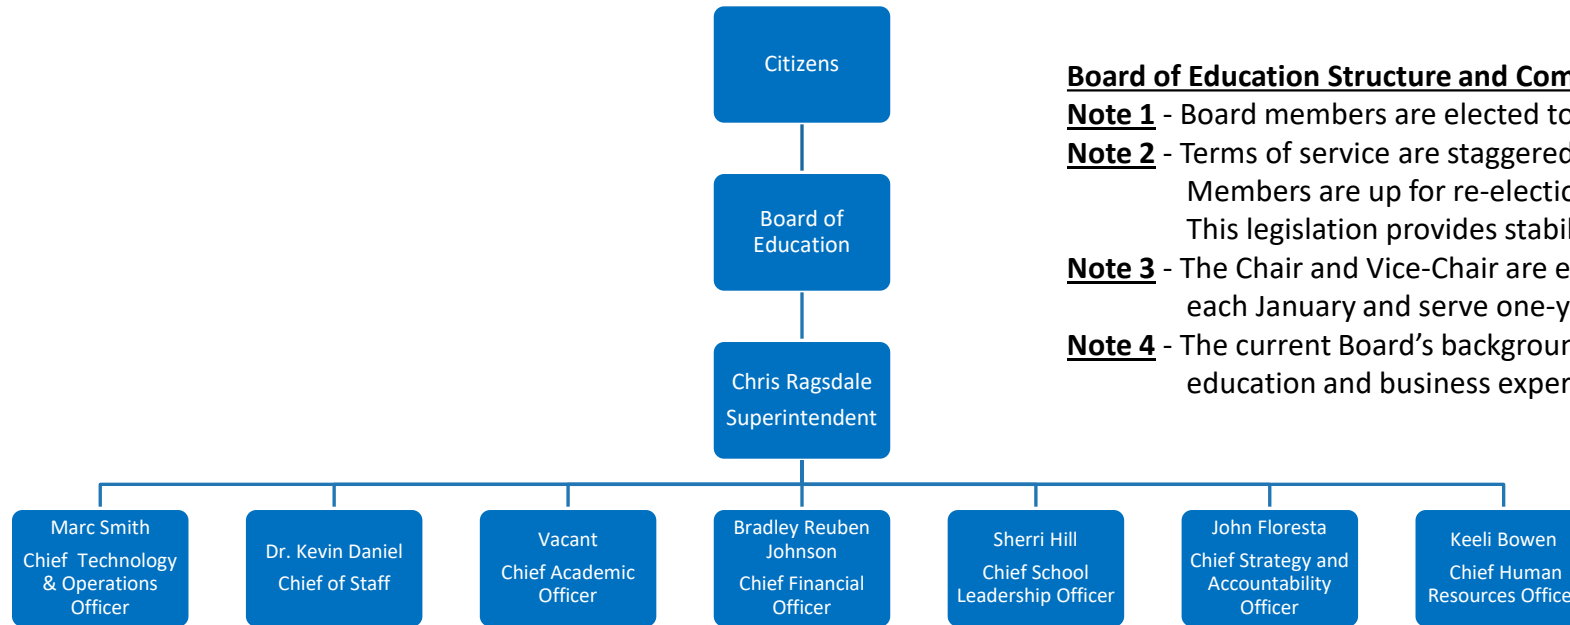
Citizens

Board of Education

Chris Ragsdale
Superintendent

Marc Smith
Chief Technology & Operations Officer

Dr. Kevin Daniel
Chief of Staff

Vacant
Chief Academic Officer

Bradley Reuben Johnson
Chief Financial Officer

Sherri Hill
Chief School Leadership Officer

John Floresta
Chief Strategy and Accountability Officer

Keeli Bowen
Chief Human Resources Office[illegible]

Board of Education Structure and Com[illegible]

Note 1 - Board members are elected t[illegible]

Note 2 - Terms of service are staggere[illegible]
Members are up for re-electi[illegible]
This legislation provides stabi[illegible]

Note 3 - The Chair and Vice-Chair are e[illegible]
each January and serve one-y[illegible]

Note 4 - The current Board's backgrou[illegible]
education and business expe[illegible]